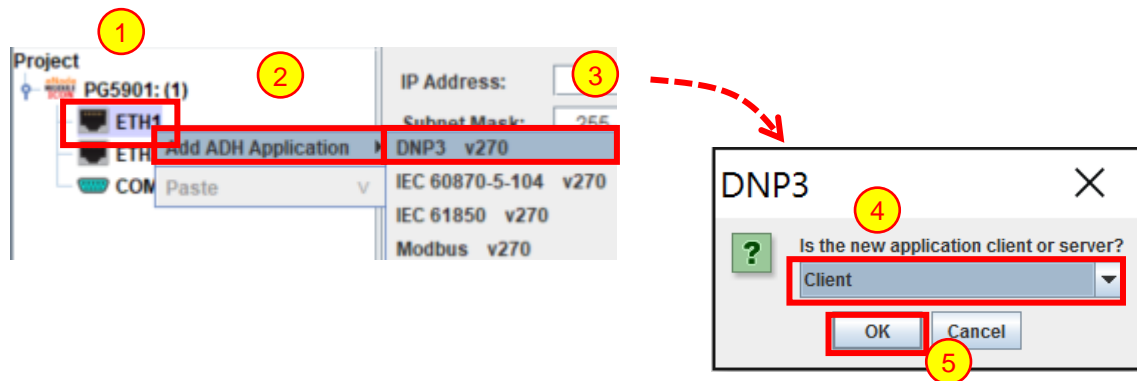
1
Project
PG5901: (1)
ETH1
ETH
COM
2
Add ADH Application
Paste
V
IP Address:
Subnet Mask:
255
3
DNP3 v270
IEC 60870-5-104 v270
IEC 61850 v270
Modbus v270

DNP3
4
?
Is the new application client or server?
Client
OK
Cancel
5